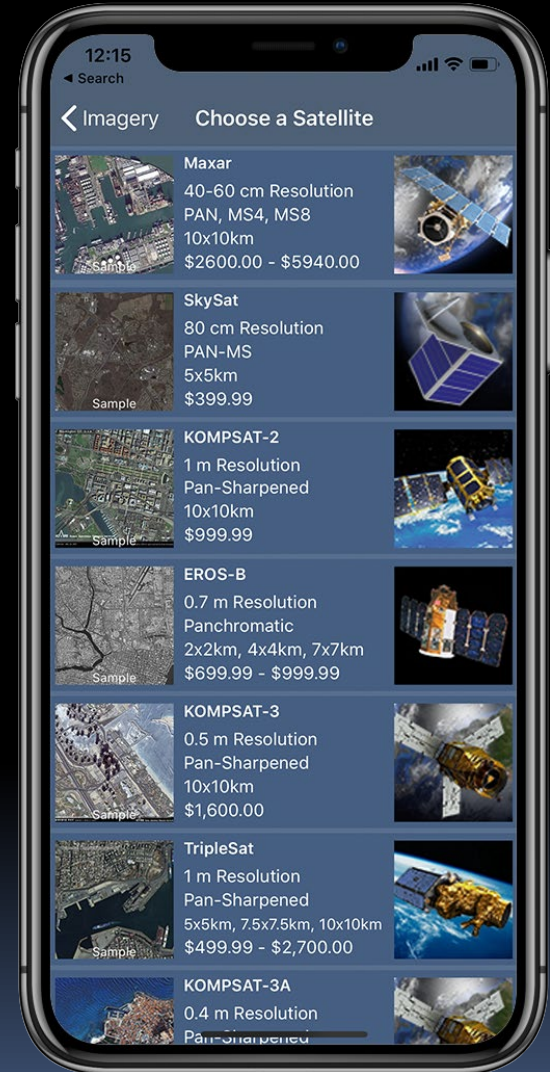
12:15
◂ Search

< Imagery Choose a Satellite

Sample
Maxar
40-60 cm Resolution
PAN, MS4, MS8
10x10km
$2600.00 - $5940.00

Sample
SkySat
80 cm Resolution
PAN-MS
5x5km
$399.99

Sample
KOMPSAT-2
1 m Resolution
Pan-Sharpened
10x10km
$999.99

Sample
EROS-B
0.7 m Resolution
Panchromatic
2x2km, 4x4km, 7x7km
$699.99 - $999.99

Sample
KOMPSAT-3
0.5 m Resolution
Pan-Sharpened
10x10km
$1,600.00

Sample
TripleSat
1 m Resolution
Pan-Sharpened
5x5km, 7.5x7.5km, 10x10km
$499.99 - $2,700.00

KOMPSAT-3A
0.4 m Resolution
Pan-Sharpened